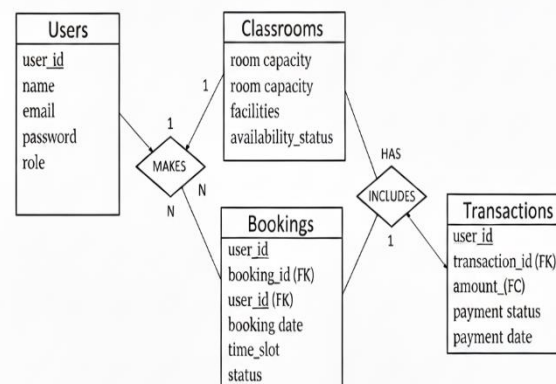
Users
user_id
name
email
password
role

Classrooms
room capacity
room capacity
facilities
availability_status

MAKES
1
1
N
N

HAS
INCLUDES
1

Bookings
user_id
booking_id (FK)
user_id (FK)
booking date
time_slot
status

Transactions
user_id
transaction_id (FK)
amount_(FC)
payment status
payment date